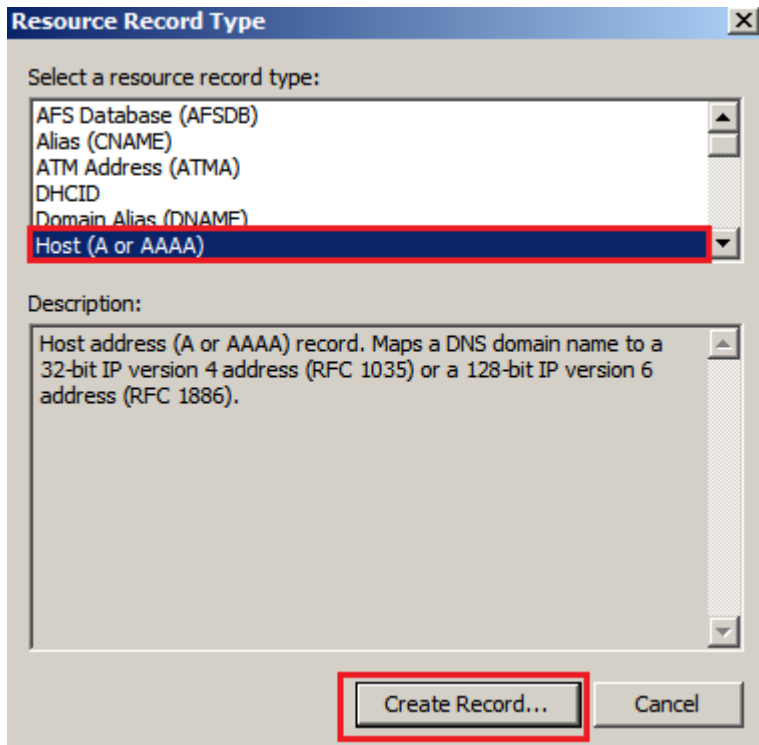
Resource Record Type

Select a resource record type:

AFS Database (AFSDB)
Alias (CNAME)
ATM Address (ATMA)
DHCID
Domain Alias (DNAME)
Host (A or AAAA)

Description:

Host address (A or AAAA) record. Maps a DNS domain name to a 32-bit IP version 4 address (RFC 1035) or a 128-bit IP version 6 address (RFC 1886).

Create Record...
Cancel